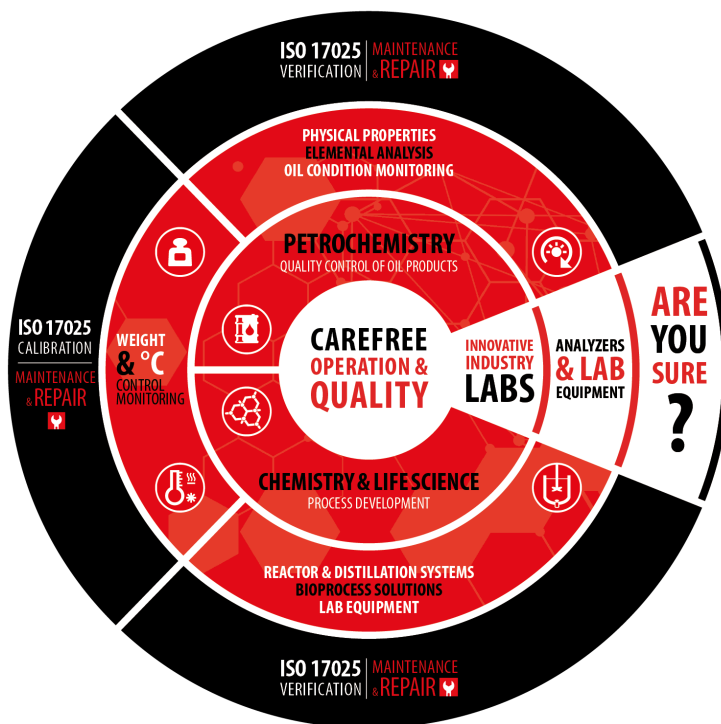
ISO 17025 VERIFICATION | MAINTENANCE & REPAIR

PHYSICAL PROPERTIES
ELEMENTAL ANALYSIS
OIL CONDITION MONITORING

PETROCHEMISTRY
QUALITY CONTROL OF OIL PRODUCTS

ISO 17025 CALIBRATION
MAINTENANCE & REPAIR

WEIGHT & °C
CONTROL MONITORING

CAREFREE
OPERATION & QUALITY

INNOVATIVE INDUSTRY LABS

ANALYZERS & LAB EQUIPMENT

ARE YOU SURE ?

CHEMISTRY & LIFE SCIENCE
PROCESS DEVELOPMENT

REACTOR & DISTILLATION SYSTEMS
BIOPROCESS SOLUTIONS
LAB EQUIPMENT

ISO 17025 VERIFICATION | MAINTENANCE & REPAIR